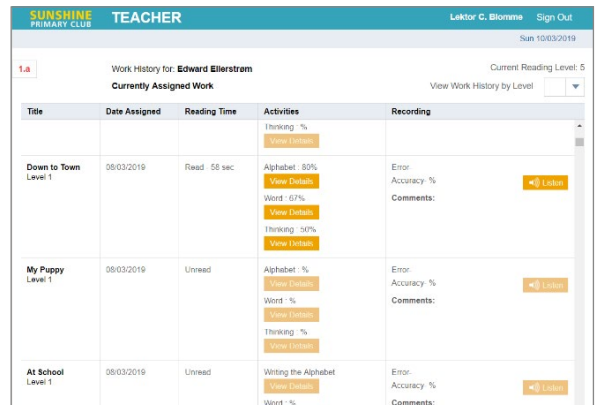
SUNSHINE PRIMARY CLUB TEACHER Lektor C. Blomme Sign Out

Sun 10/03/2019

1.a

Work History for: Edward Ellerstrøm

Currently Assigned Work

Current Reading Level: 5

View Work History by Level

| Title | Date Assigned | Reading Time | Activities | Recording |
|---|---|---|---|---|
| | | | Thinking : % View Details | |
| Down to Town Level 1 | 08/03/2019 | Read : 58 sec | Alphabet : 80% View Details Word : 67% View Details Thinking : 50% View Details | Error: Accuracy: % Comments: Listen |
| My Puppy Level 1 | 08/03/2019 | Unread | Alphabet : % View Details Word : % View Details Thinking : % View Details | Error: Accuracy: % Comments: Listen |
| At School Level 1 | 08/03/2019 | Unread | Writing the Alphabet View Details Word : % | Error: Accuracy: % Comments: Listen |